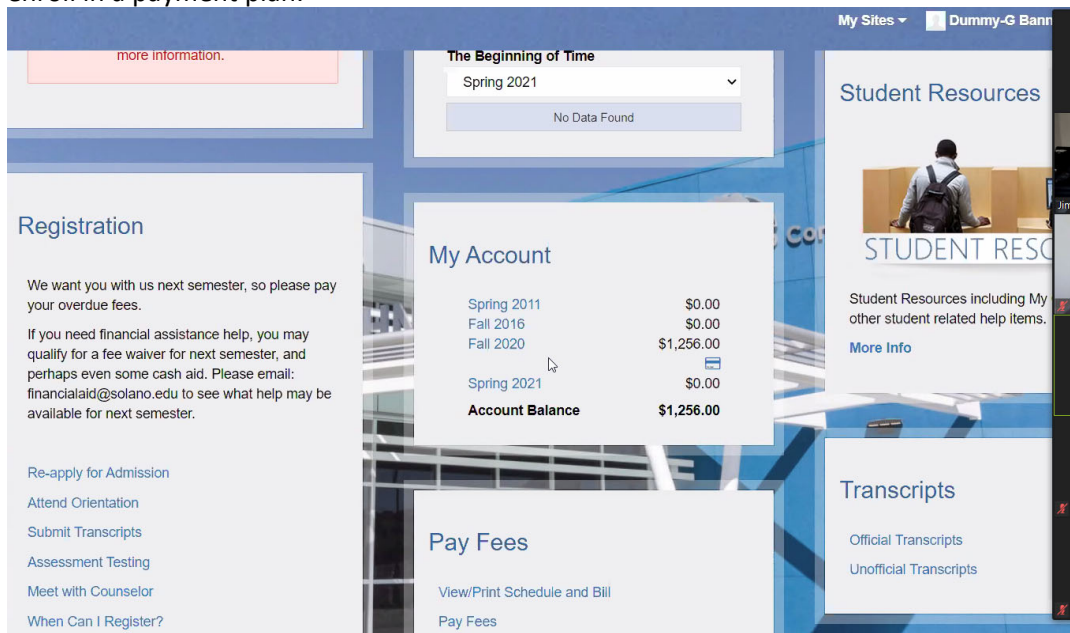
enroll in a payment plan.

My Sites ▾ Dummy-G Bann

more information.

The Beginning of Time

Spring 2021

No Data Found

Student Resources

STUDENT RESO

Student Resources including My other student related help items.

More Info

Registration

We want you with us next semester, so please pay your overdue fees.

If you need financial assistance help, you may qualify for a fee waiver for next semester, and perhaps even some cash aid. Please email: financialaid@solano.edu to see what help may be available for next semester.

Re-apply for Admission
Attend Orientation
Submit Transcripts
Assessment Testing
Meet with Counselor
When Can I Register?

My Account

| | |
|---|---|
| Spring 2011 | \$0.00 |
| Fall 2016 | \$0.00 |
| Fall 2020 | \$1,256.00 |
| Spring 2021 | \$0.00 |
| **Account Balance** | **\$1,256.00** |

Pay Fees

View/Print Schedule and Bill
Pay Fees

Transcripts

Official Transcripts
Unofficial Transcripts

Jim